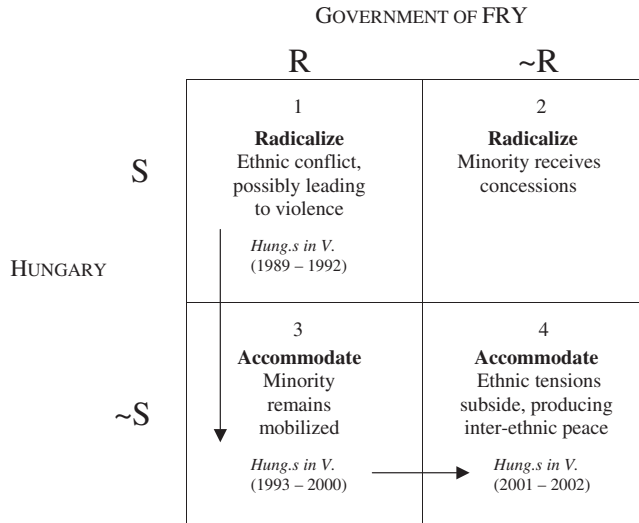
GOVERNMENT OF FRY

| | R | ~R |
|---|---|---|
| S | 1 **Radicalize** Ethnic conflict, possibly leading to violence *Hung.s in V.* (1989 – 1992) | 2 **Radicalize** Minority receives concessions |
| ~S | 3 **Accommodate** Minority remains mobilized *Hung.s in V.* (1993 – 2000) | 4 **Accommodate** Ethnic tensions subside, producing inter-ethnic peace *Hung.s in V.* (2001 – 2002) |

HUNGARY